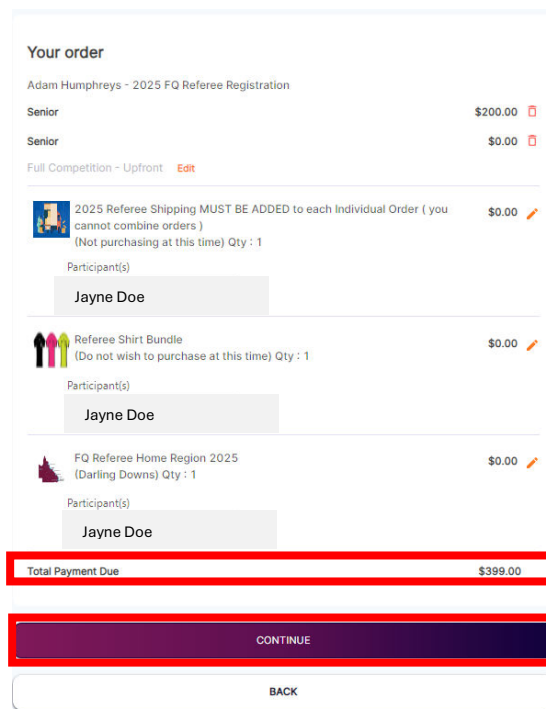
Your order

Adam Humphreys - 2025 FQ Referee Registration

Senior $200.00

Senior $0.00

Full Competition - Upfront Edit

2025 Referee Shipping MUST BE ADDED to each Individual Order ( you cannot combine orders )
(Not purchasing at this time) Qty : 1 $0.00

Participant(s)

Jayne Doe

Referee Shirt Bundle
(Do not wish to purchase at this time) Qty : 1 $0.00

Participant(s)

Jayne Doe

FQ Referee Home Region 2025
(Darling Downs) Qty : 1 $0.00

Participant(s)

Jayne Doe

Total Payment Due $399.00

CONTINUE

BACK